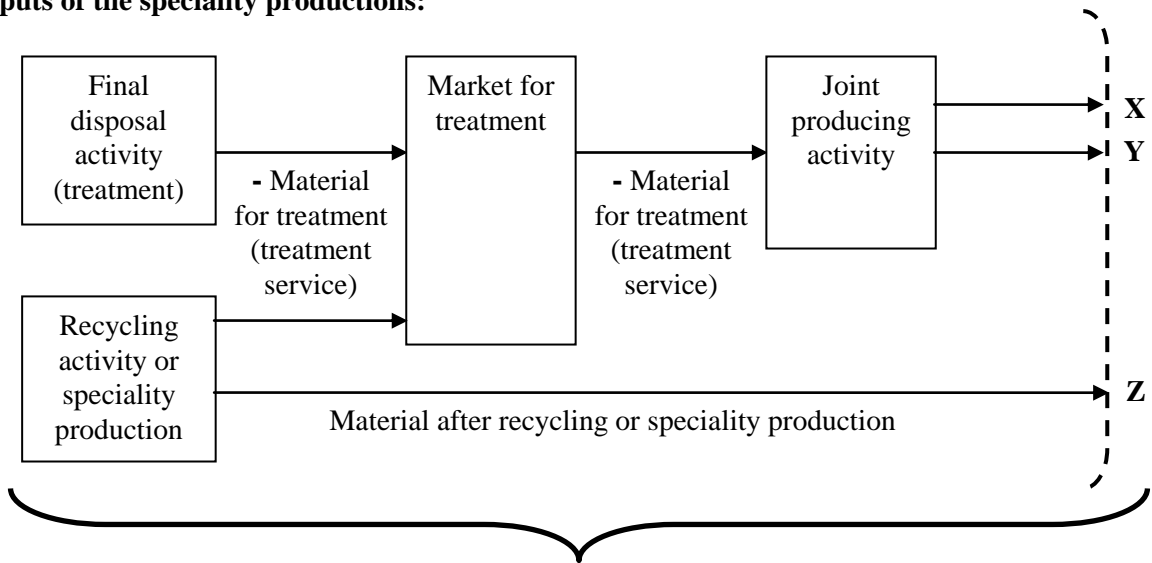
puts of the speciality productions:

Final disposal activity (treatment)

- Material for treatment (treatment service)

Market for treatment

- Material for treatment (treatment service)

Joint producing activity

X

Y

Recycling activity or speciality production

Material after recycling or speciality production

Z